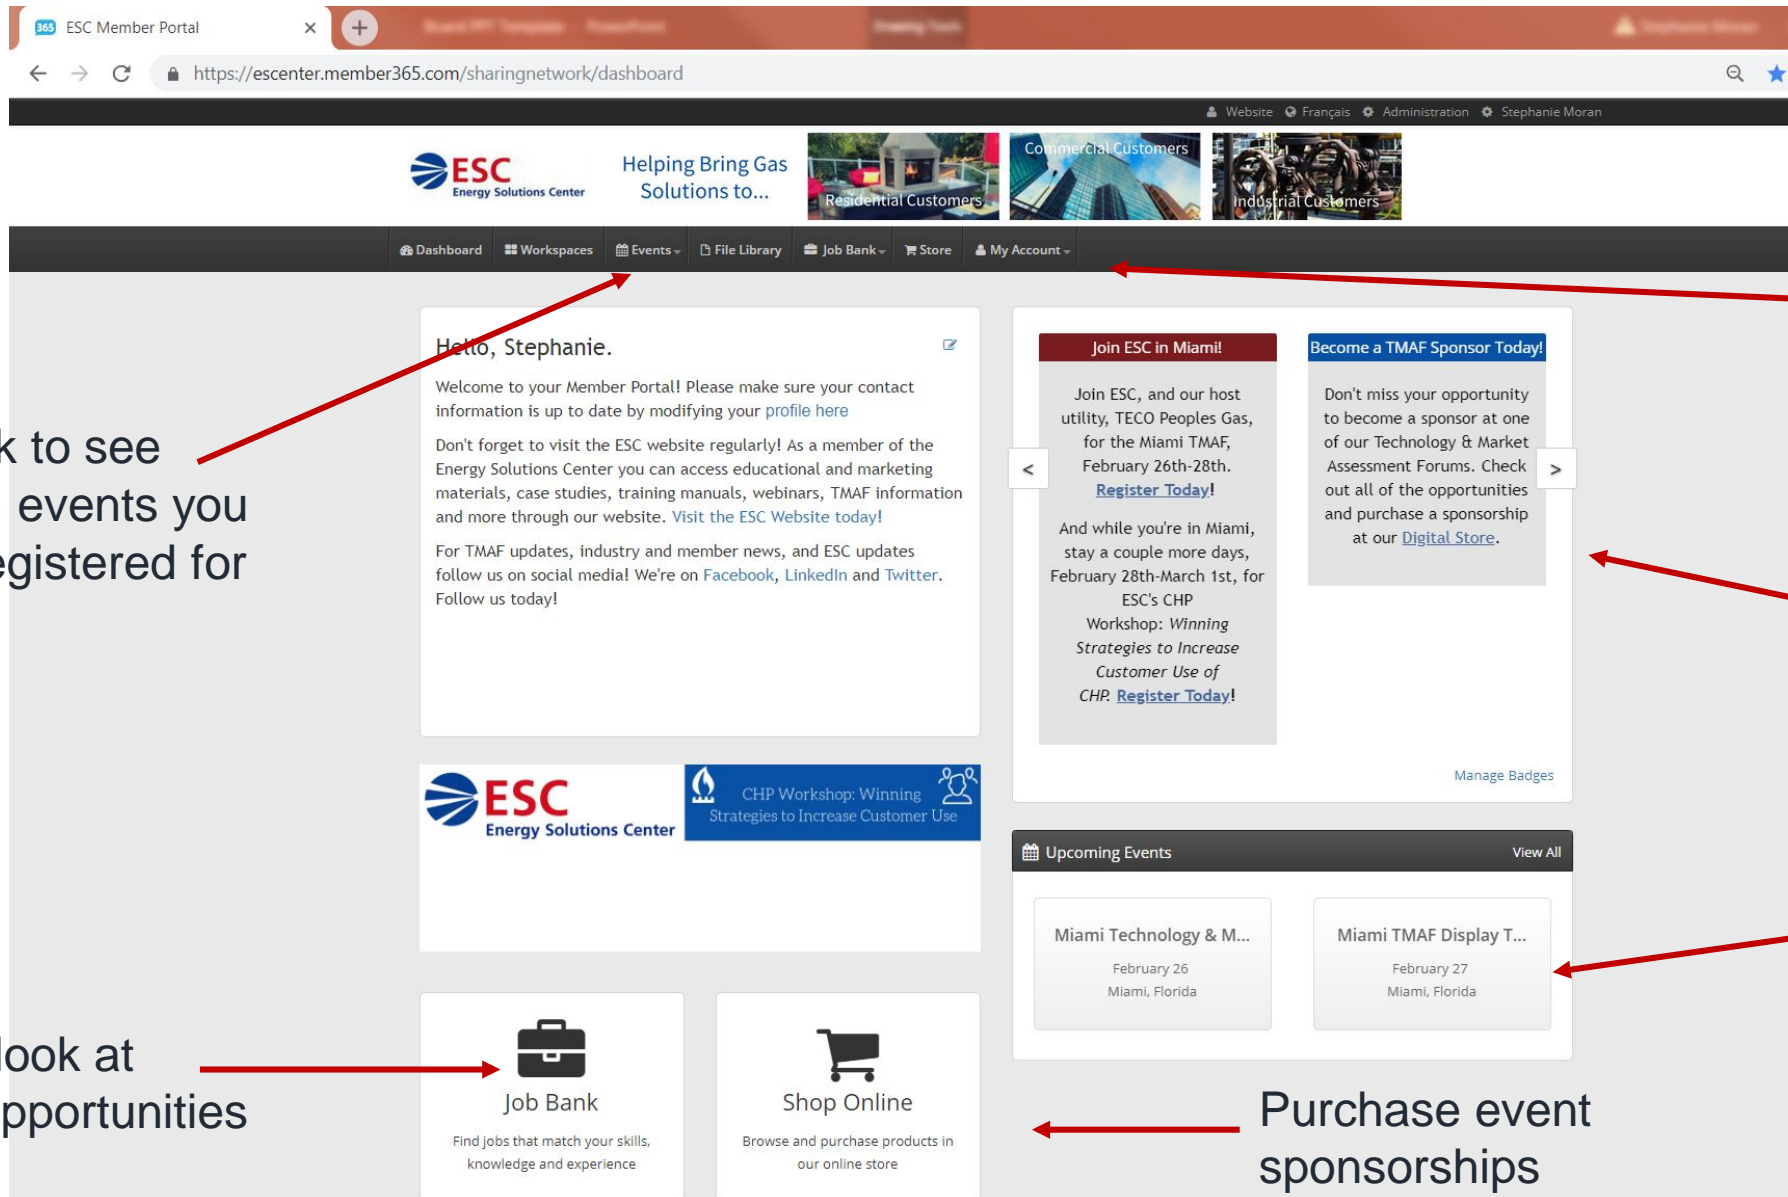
ESC Member Portal

https://escenter.member365.com/sharingnetwork/dashboard

Website Français Administration Stephanie Moran

ESC Energy Solutions Center

Helping Bring Gas Solutions to...

Residential Customers

Commercial Customers

Industrial Customers

Dashboard Workspaces Events File Library Job Bank Store My Account

k to see events you egistered for

Hello, Stephanie.

Welcome to your Member Portal! Please make sure your contact information is up to date by modifying your profile here

Don't forget to visit the ESC website regularly! As a member of the Energy Solutions Center you can access educational and marketing materials, case studies, training manuals, webinars, TMAF information and more through our website. Visit the ESC Website today!

For TMAF updates, industry and member news, and ESC updates follow us on social media! We're on Facebook, LinkedIn and Twitter. Follow us today!

Join ESC in Miami!

Join ESC, and our host utility, TECO Peoples Gas, for the Miami TMAF, February 26th-28th. Register Today!

And while you're in Miami, stay a couple more days, February 28th-March 1st, for ESC's CHP Workshop: Winning Strategies to Increase Customer Use of CHP. Register Today!

Become a TMAF Sponsor Today!

Don't miss your opportunity to become a sponsor at one of our Technology & Market Assessment Forums. Check out all of the opportunities and purchase a sponsorship at our Digital Store.

Manage Badges

ESC Energy Solutions Center

CHP Workshop: Winning Strategies to Increase Customer Use

Upcoming Events View All

Miami Technology & M...
February 26
Miami, Florida

Miami TMAF Display T...
February 27
Miami, Florida

look at pportunities

Job Bank
Find jobs that match your skills, knowledge and experience

Shop Online
Browse and purchase products in our online store

Purchase event sponsorships